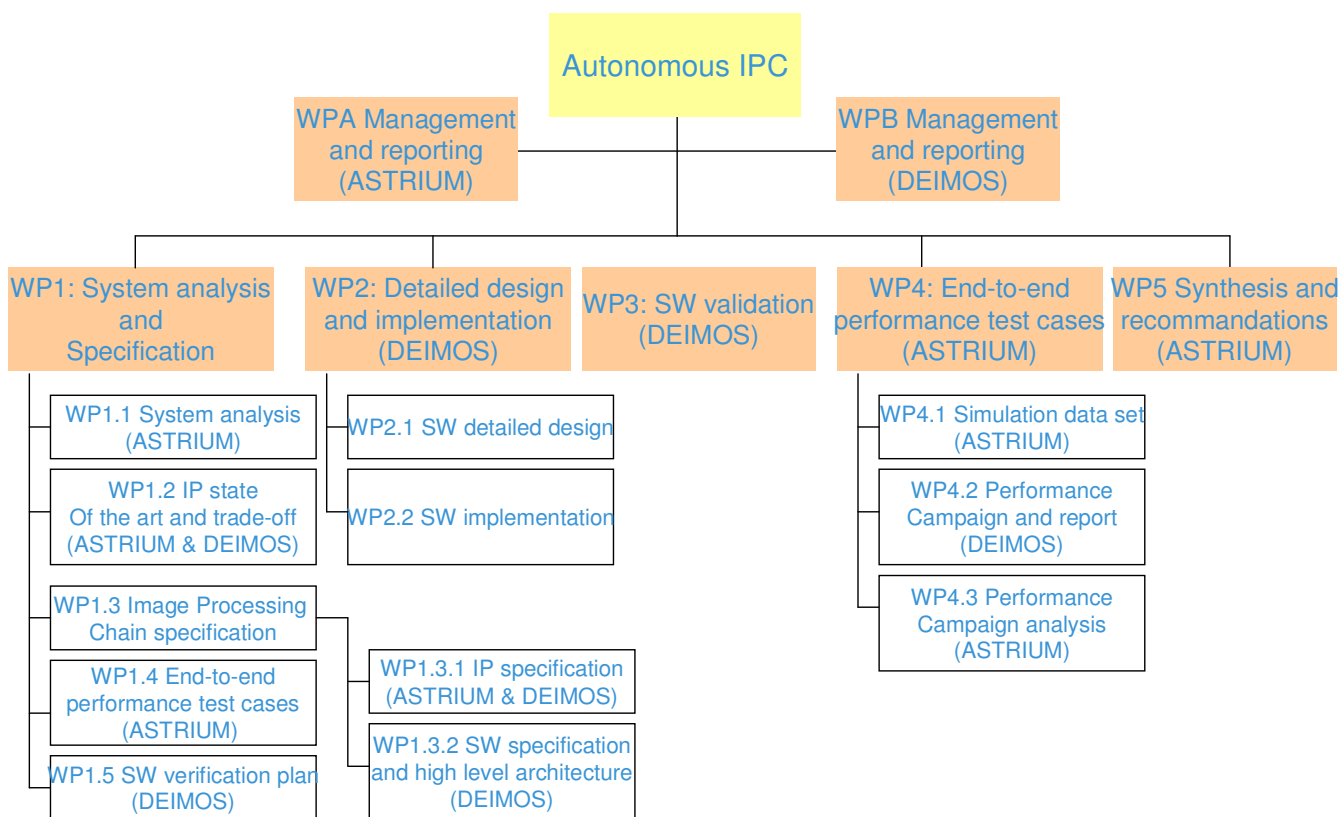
Autonomous IPC

WPA Management and reporting (ASTRIUM)

WPB Management and reporting (DEIMOS)

WP1: System analysis and Specification

WP2: Detailed design and implementation (DEIMOS)

WP3: SW validation (DEIMOS)

WP4: End-to-end performance test cases (ASTRIUM)

WP5 Synthesis and recommandations (ASTRIUM)

WP1.1 System analysis (ASTRIUM)

WP1.2 IP state Of the art and trade-off (ASTRIUM & DEIMOS)

WP1.3 Image Processing Chain specification

WP1.3.1 IP specification (ASTRIUM & DEIMOS)

WP1.3.2 SW specification and high level architecture (DEIMOS)

WP1.4 End-to-end performance test cases (ASTRIUM)

WP1.5 SW verification plan (DEIMOS)

WP2.1 SW detailed design

WP2.2 SW implementation

WP4.1 Simulation data set (ASTRIUM)

WP4.2 Performance Campaign and report (DEIMOS)

WP4.3 Performance Campaign analysis (ASTRIUM)